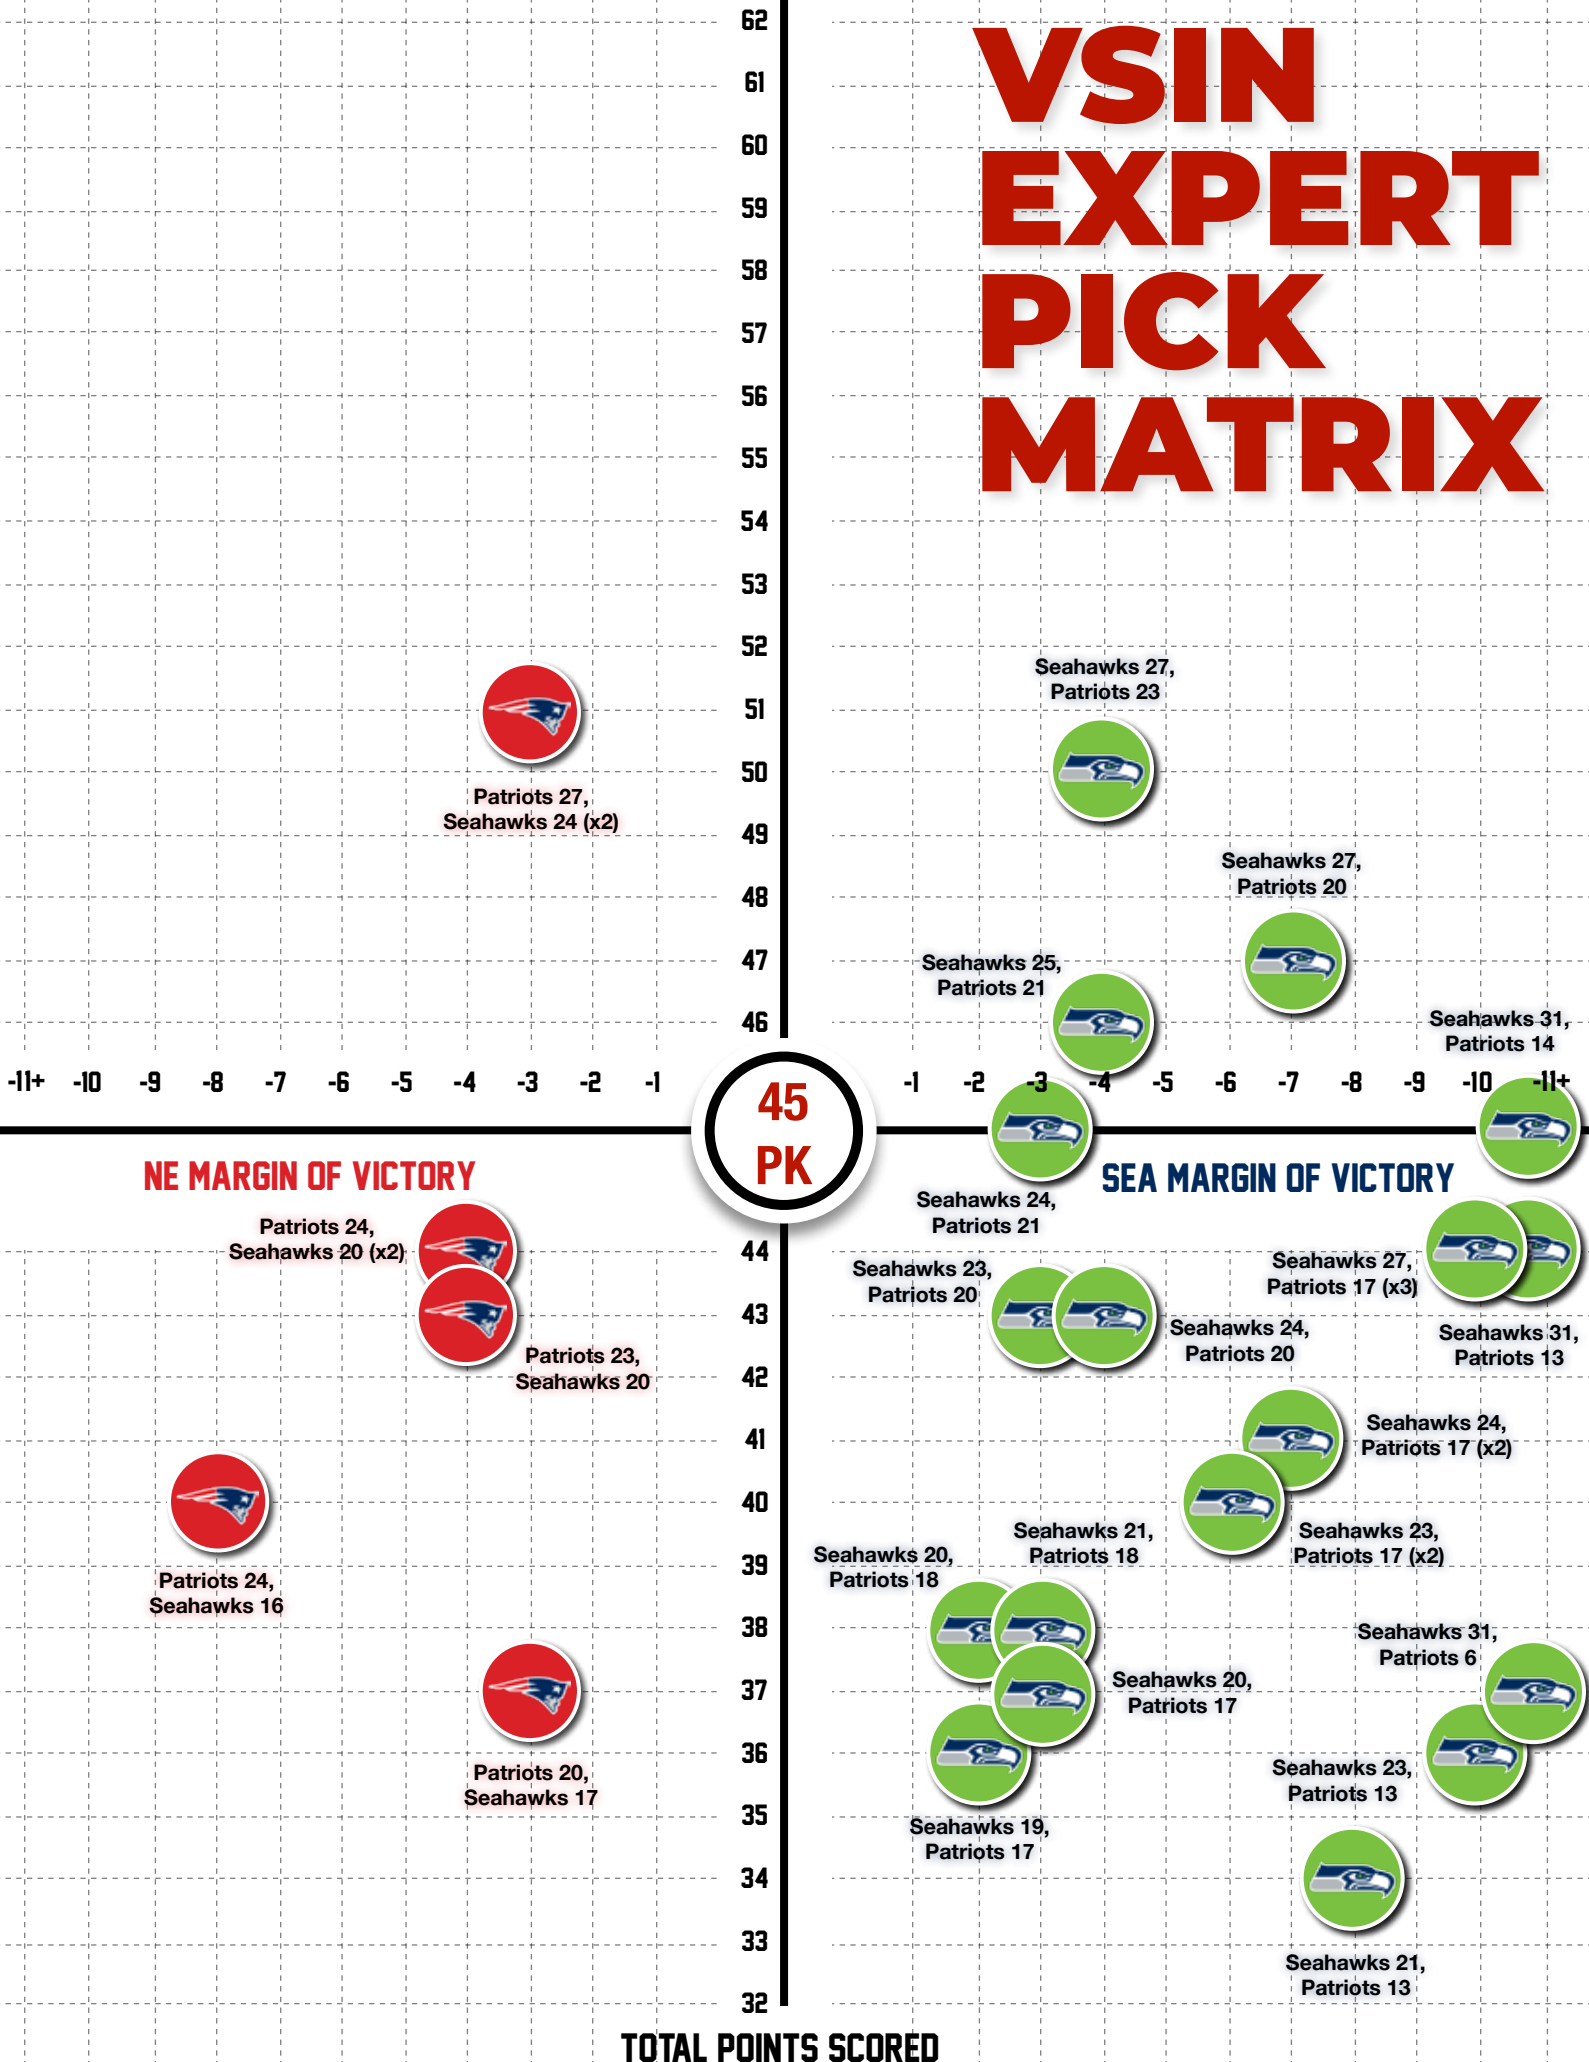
VSIN EXPERT PICK MATRIX

62
61
60
59
58
57
56
55
54
53
52
51
50
49
48
47
46

Seahawks 27, Patriots 23

Patriots 27, Seahawks 24 (x2)

Seahawks 27, Patriots 20

Seahawks 25, Patriots 21

Seahawks 31, Patriots 14

-11+ -10 -9 -8 -7 -6 -5 -4 -3 -2 -1

45 PK

-1 -2 -3 -4 -5 -6 -7 -8 -9 -10 -11+

NE MARGIN OF VICTORY

SEA MARGIN OF VICTORY

Seahawks 24, Patriots 21

Patriots 24, Seahawks 20 (x2)

44
43
42
41
40
39
38
37
36
35
34
33
32

Seahawks 23, Patriots 20

Seahawks 27, Patriots 17 (x3)

Seahawks 24, Patriots 20

Seahawks 31, Patriots 13

Patriots 23, Seahawks 20

Seahawks 24, Patriots 17 (x2)

Seahawks 21, Patriots 18

Seahawks 23, Patriots 17 (x2)

Seahawks 20, Patriots 18

Patriots 24, Seahawks 16

Seahawks 31, Patriots 6

Seahawks 20, Patriots 17

Patriots 20, Seahawks 17

Seahawks 23, Patriots 13

Seahawks 19, Patriots 17

Seahawks 21, Patriots 13

TOTAL POINTS SCORED